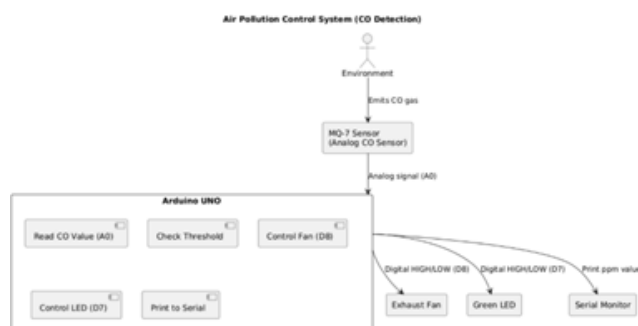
Air Pollution Control System (CO Detection)

Environment

Emits CO gas

MQ-7 Sensor
(Analog CO Sensor)

Analog signal (A0)

Arduino UNO

Read CO Value (A0)

Check Threshold

Control Fan (D8)

Control LED (D7)

Print to Serial

Digital HIGH/LOW (D8)

Digital HIGH/LOW (D7)

Print ppm valu

Exhaust Fan

Green LED

Serial Monitor